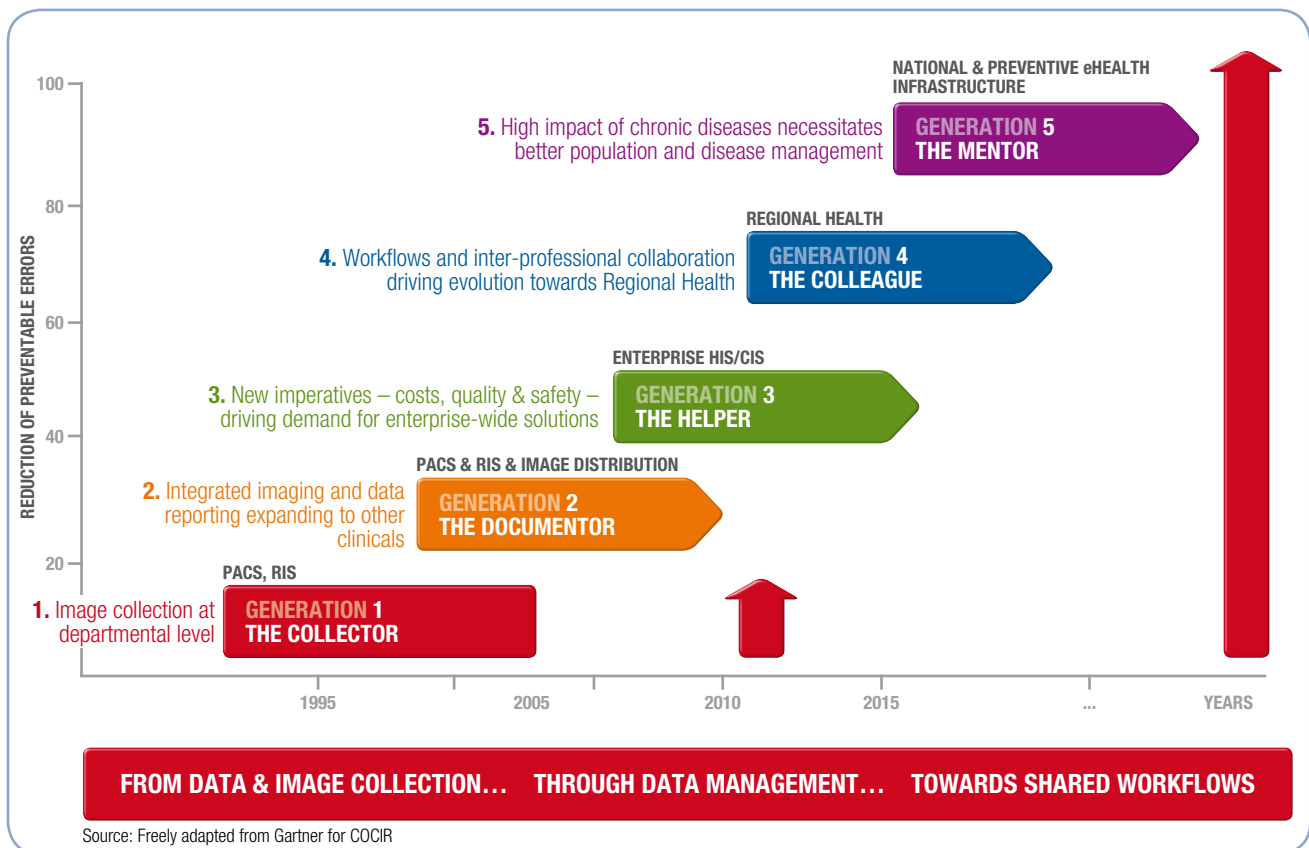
NATIONAL & PREVENTIVE eHEALTH INFRASTRUCTURE

5. High impact of chronic diseases necessitates better population and disease management

GENERATION 5
THE MENTOR

REGIONAL HEALTH

4. Workflows and inter-professional collaboration driving evolution towards Regional Health

GENERATION 4
THE COLLEAGUE

ENTERPRISE HIS/CIS

3. New imperatives – costs, quality & safety – driving demand for enterprise-wide solutions

GENERATION 3
THE HELPER

PACS & RIS & IMAGE DISTRIBUTION

2. Integrated imaging and data reporting expanding to other clinicals

GENERATION 2
THE DOCUMENTOR

PACS, RIS

1. Image collection at departmental level

GENERATION 1
THE COLLECTOR

REDUCTION OF PREVENTABLE ERRORS

100
80
60
40
20

1995
2005
2010
2015
...
YEARS

FROM DATA & IMAGE COLLECTION… THROUGH DATA MANAGEMENT… TOWARDS SHARED WORKFLOWS

Source: Freely adapted from Gartner for COCIR